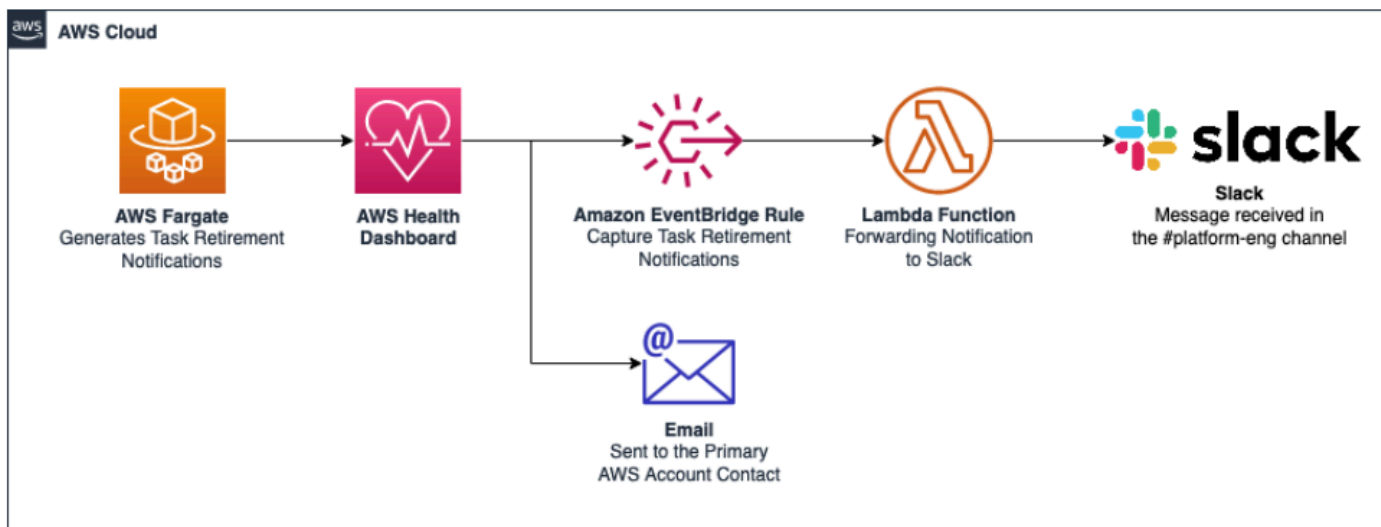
aws

AWS Cloud

AWS Fargate
Generates Task Retirement Notifications

AWS Health Dashboard

Amazon EventBridge Rule
Capture Task Retirement Notifications

Lambda Function
Forwarding Notification to Slack

slack

Slack
Message received in the #platform-eng channel

Email
Sent to the Primary AWS Account Contact